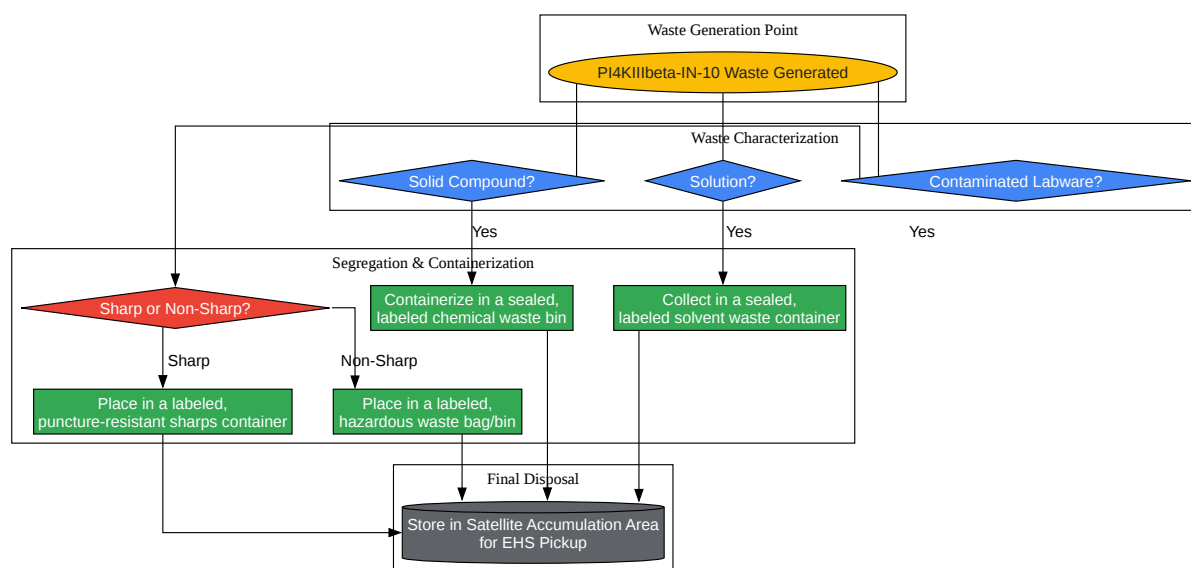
Waste Generation Point

PI4KIIIbeta-IN-10 Waste Generated

Waste Characterization

Solid Compound?

Solution?

Contaminated Labware?

Yes

Yes

Yes

Segregation & Containerization

Sharp or Non-Sharp?

Containerize in a sealed, labeled chemical waste bin

Collect in a sealed, labeled solvent waste container

Sharp

Non-Sharp

Place in a labeled, puncture-resistant sharps container

Place in a labeled, hazardous waste bag/bin

Final Disposal

Store in Satellite Accumulation Area for EHS Pickup